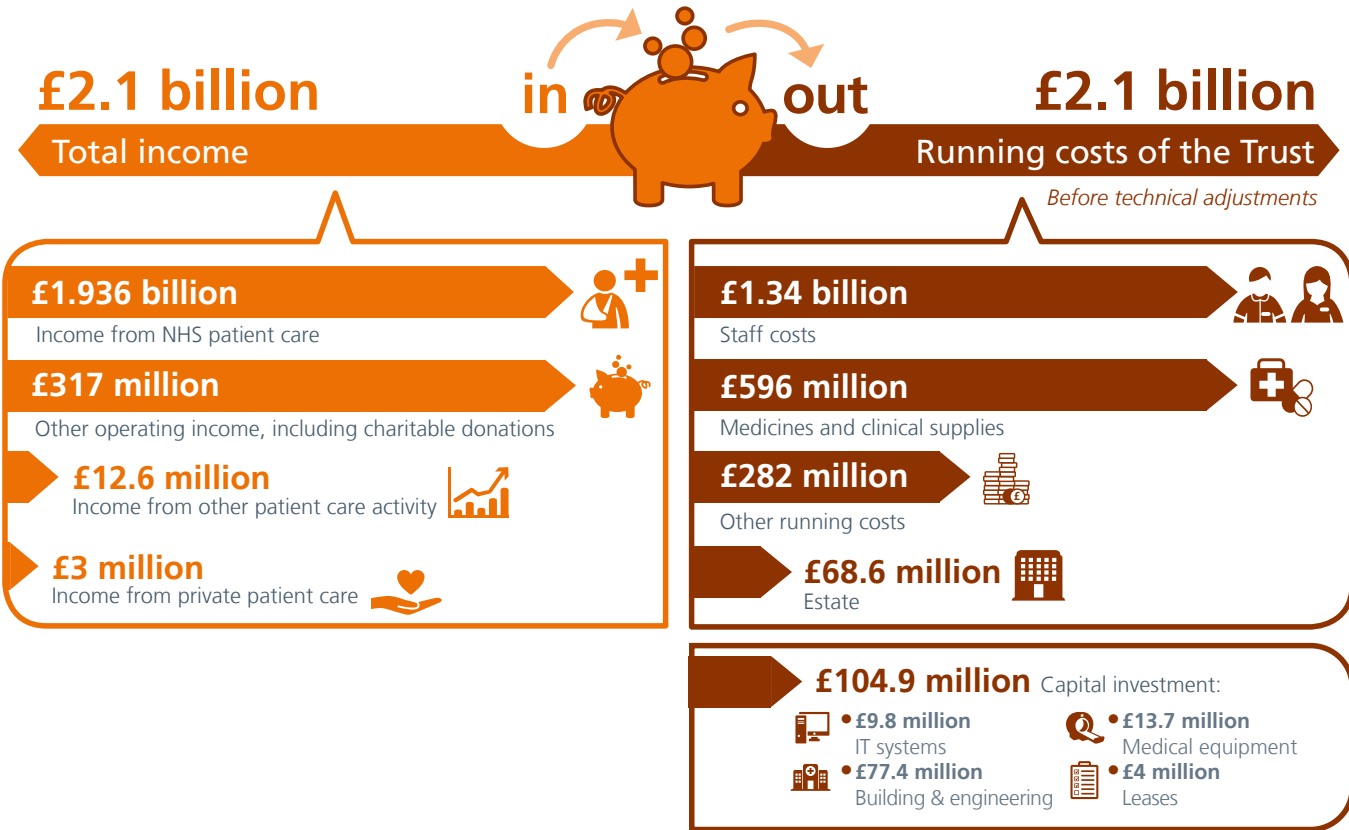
£2.1 billion
Total income

in

out

£2.1 billion
Running costs of the Trust
Before technical adjustments

£1.936 billion
Income from NHS patient care

£317 million
Other operating income, including charitable donations

£12.6 million
Income from other patient care activity

£3 million
Income from private patient care

£1.34 billion
Staff costs

£596 million
Medicines and clinical supplies

£282 million
Other running costs

£68.6 million
Estate

£104.9 million Capital investment:

• £9.8 million
IT systems

• £13.7 million
Medical equipment

• £77.4 million
Building & engineering

• £4 million
Leases